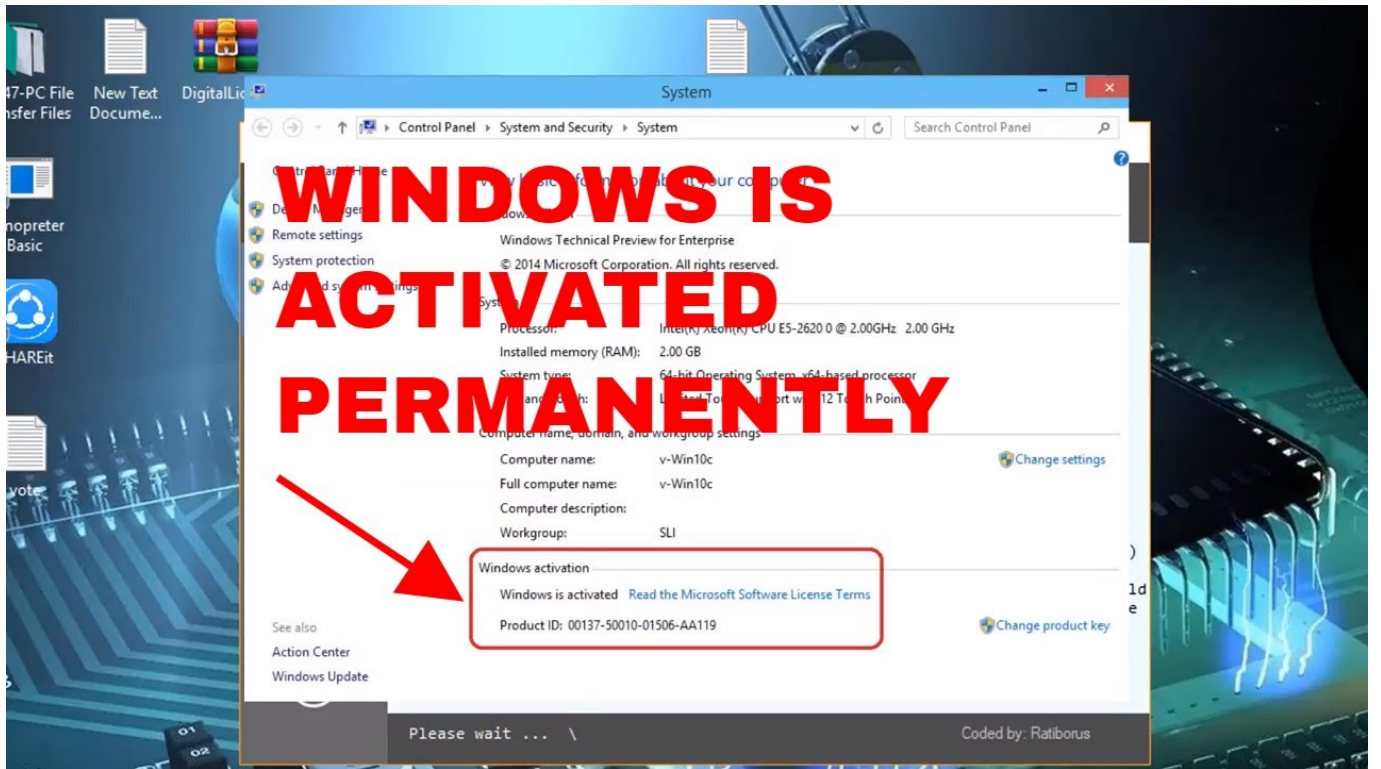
47-PC File nsfer Files

New Text Docume...

DigitalLic

nopreter Basic

HAREit

vote

System

Control Panel ▸ System and Security ▸ System

Search Control Panel

Control Panel Home

Device Manager

Remote settings

System protection

Advanced system settings

WINDOWS IS ACTIVATED PERMANENTLY

View basic information about your computer

Windows edition

Windows Technical Preview for Enterprise

© 2014 Microsoft Corporation. All rights reserved.

System

Processor: Intel(R) Xeon(R) CPU E5-2620 0 @ 2.00GHz 2.00 GHz

Installed memory (RAM): 2.00 GB

System type: 64-bit Operating System, x64-based processor

Pen and Touch: Limited Touch Support with 12 Touch Points

Computer name, domain, and workgroup settings

Computer name: v-Win10c

Change settings

Full computer name: v-Win10c

Computer description:

Workgroup: SLI

Windows activation

Windows is activated Read the Microsoft Software License Terms

Product ID: 00137-50010-01506-AA119

Change product key

See also

Action Center

Windows Update

)

ld

e

Please wait ... \

Coded by: Ratiborus

01

02